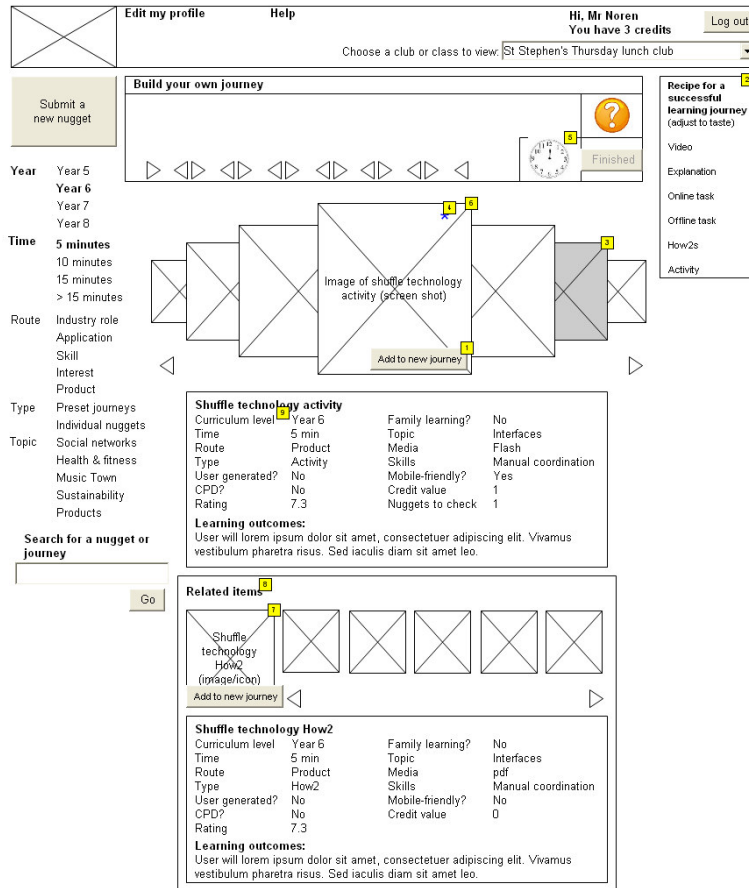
Edit my profile    Help

Hi, Mr Noren
You have 3 credits

Log out

Choose a club or class to view: St Stephen's Thursday lunch club

Submit a new nugget

Build your own journey

5

Finished

Recipe for a successful learning journey (adjust to taste)

2

Video

Explanation

Online task

Offline task

How2s

Activity

Year	Year 5
Year 6
Year 7
Year 8

Time	5 minutes
10 minutes
15 minutes
> 15 minutes

Route	Industry role
Application
Skill
Interest
Product

Type	Preset journeys
Individual nuggets

Topic	Social networks
Health & fitness
Music Town
Sustainability
Products

Search for a nugget or journey

Go

4 6

3

Image of shuffle technology activity (screen shot)

Add to new journey 1

Shuffle technology activity

| | | | |
|---|---|---|---|
| Curriculum level 9 | Year 6 | Family learning? | No |
| Time | 5 min | Topic | Interfaces |
| Route | Product | Media | Flash |
| Type | Activity | Skills | Manual coordination |
| User generated? | No | Mobile-friendly? | Yes |
| CPD? | No | Credit value | 1 |
| Rating | 7.3 | Nuggets to check | 1 |

Learning outcomes:
User will lorem ipsum dolor sit amet, consectetuer adipiscing elit. Vivamus vestibulum pharetra risus. Sed iaculis diam sit amet leo.

Related items 8

7

Shuffle technology How2 (image/icon)

Add to new journey

Shuffle technology How2

| | | | |
|---|---|---|---|
| Curriculum level | Year 6 | Family learning? | No |
| Time | 5 min | Topic | Interfaces |
| Route | Product | Media | pdf |
| Type | How2 | Skills | Manual coordination |
| User generated? | No | Mobile-friendly? | No |
| CPD? | No | Credit value | 0 |
| Rating | 7.3 | | |

Learning outcomes:
User will lorem ipsum dolor sit amet, consectetuer adipiscing elit. Vivamus vestibulum pharetra risus. Sed iaculis diam sit amet leo.